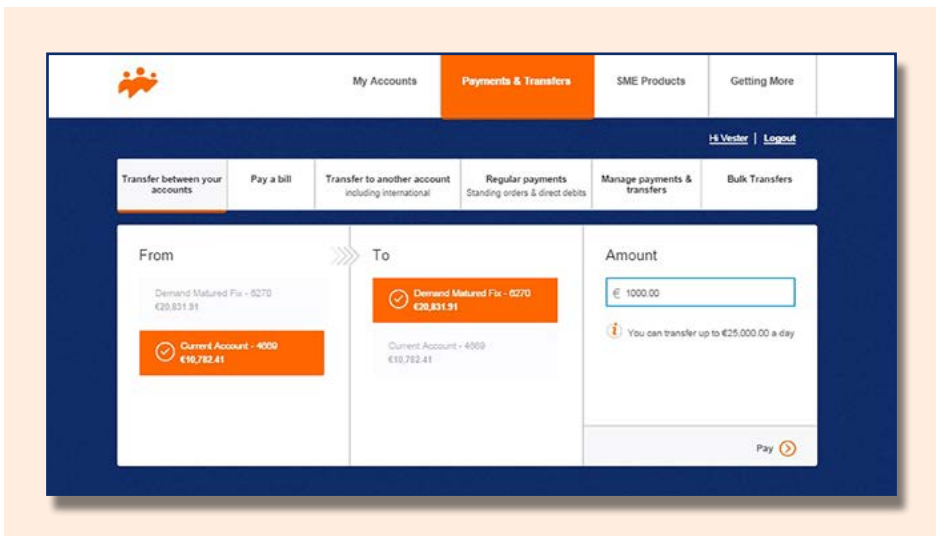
My Accounts | Payments & Transfers | SME Products | Getting More

Hi Vester | Logout

Transfer between your accounts | Pay a bill | Transfer to another account including international | Regular payments Standing orders & direct debits | Manage payments & transfers | Bulk Transfers

From

Demand Matured Fix - 6270
€20,831.91

Current Account - 4669
€10,782.41

To

Demand Matured Fix - 6270
€20,831.91

Current Account - 4669
€10,782.41

Amount

€ 1000.00

You can transfer up to €25,000.00 a day

Pay